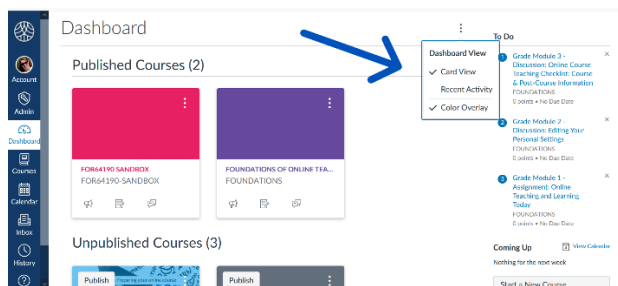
Account

Admin

Dashboard

Courses

Calendar

Inbox

History

Dashboard

Published Courses (2)

FOR64190 SANDBOX
FOR64190-SANDBOX

FOUNDATIONS OF ONLINE TEA...
FOUNDATIONS

Unpublished Courses (3)

Publish

Publish

Dashboard View
✓ Card View
Recent Activity
✓ Color Overlay

To Do

Grade Module 3 - Discussion: Online Course Teaching Checklist: Course & Post-Course Information
FOUNDATIONS
0 points • No Due Date

Grade Module 2 - Discussion: Editing Your Personal Settings
FOUNDATIONS
0 points • No Due Date

Grade Module 1 - Assignment: Online Teaching and Learning Today
FOUNDATIONS
0 points • No Due Date

Coming Up
View Calendar
Nothing for the next week

Start a New Course